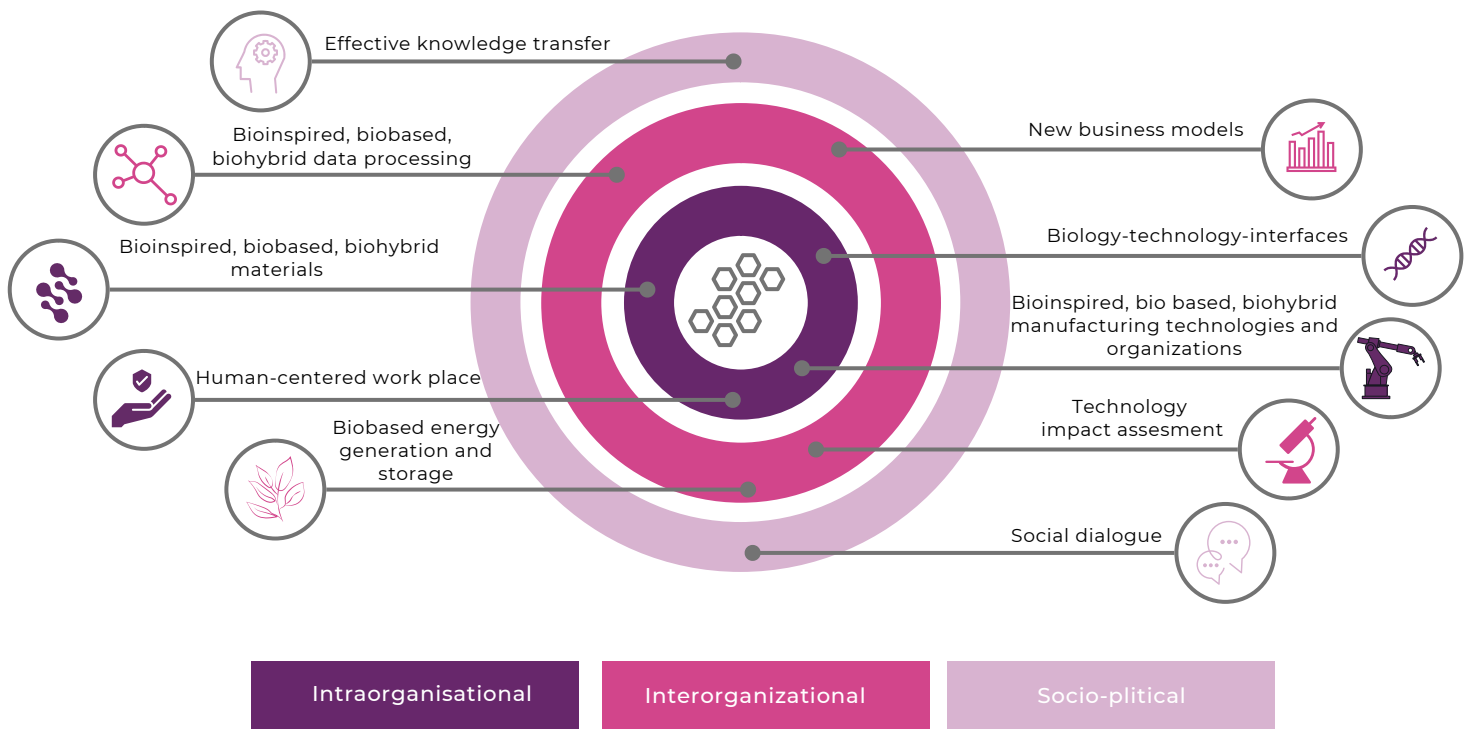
Effective knowledge transfer

Bioinspired, biobased, biohybrid data processing

Bioinspired, biobased, biohybrid materials

Human-centered work place

Biobased energy generation and storage

New business models

Biology-technology-interfaces

Bioinspired, bio based, biohybrid manufacturing technologies and organizations

Technology impact assesment

Social dialogue

Intraorganisational

Interorganizational

Socio-plitical